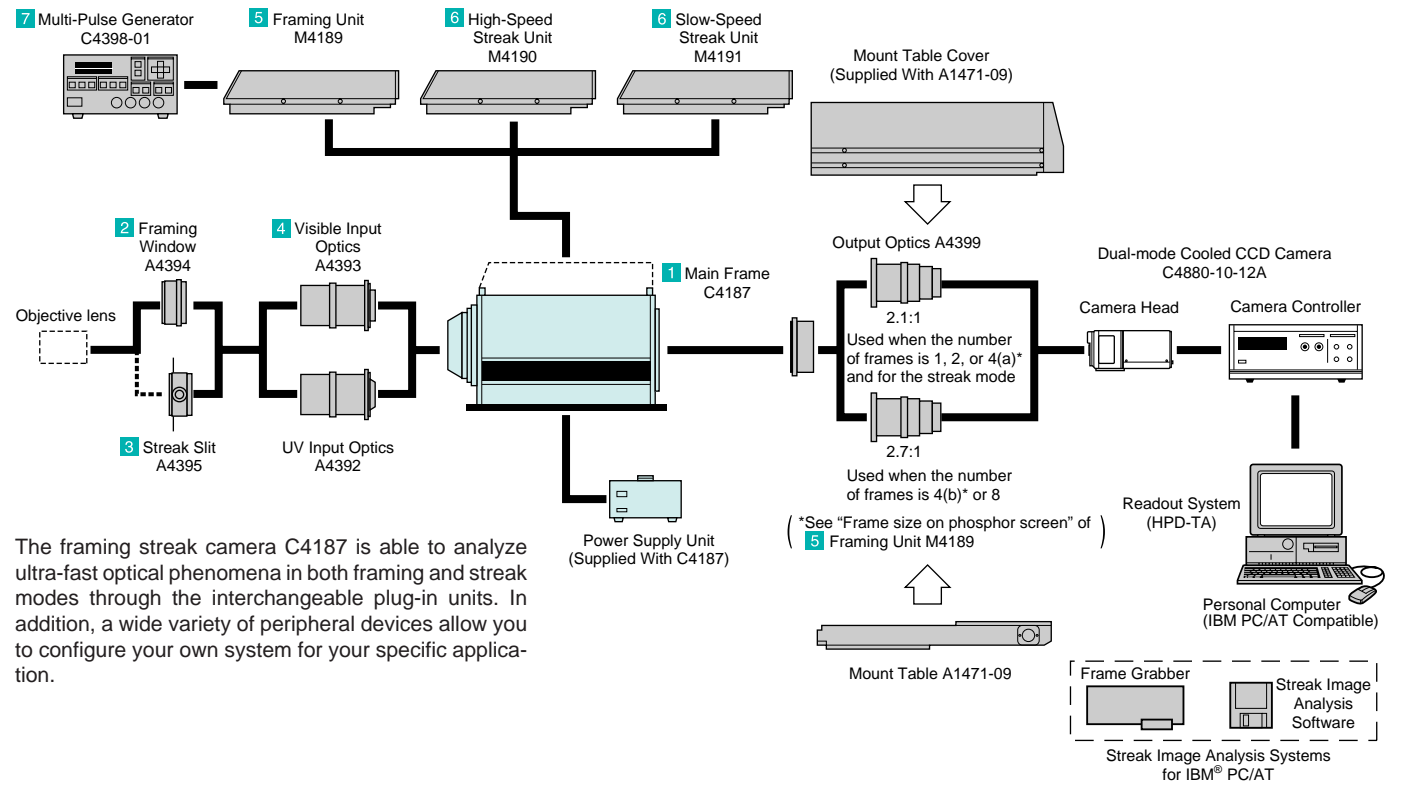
7 Multi-Pulse Generator C4398-01

5 Framing Unit M4189

6 High-Speed Streak Unit M4190

6 Slow-Speed Streak Unit M4191

Mount Table Cover (Supplied With A1471-09)

2 Framing Window A4394

4 Visible Input Optics A4393

1 Main Frame C4187

Output Optics A4399

Dual-mode Cooled CCD Camera C4880-10-12A

Objective lens

2.1:1

Used when the number of frames is 1, 2, or 4(a)* and for the streak mode

Camera Head

Camera Controller

3 Streak Slit A4395

UV Input Optics A4392

2.7:1

Used when the number of frames is 4(b)* or 8

Power Supply Unit (Supplied With C4187)

(*See "Frame size on phosphor screen" of 5 Framing Unit M4189)

Readout System (HPD-TA)

The framing streak camera C4187 is able to analyze ultra-fast optical phenomena in both framing and streak modes through the interchangeable plug-in units. In addition, a wide variety of peripheral devices allow you to configure your own system for your specific application.

Personal Computer (IBM PC/AT Compatible)

Mount Table A1471-09

Frame Grabber

Streak Image Analysis Software

Streak Image Analysis Systems for IBM® PC/AT